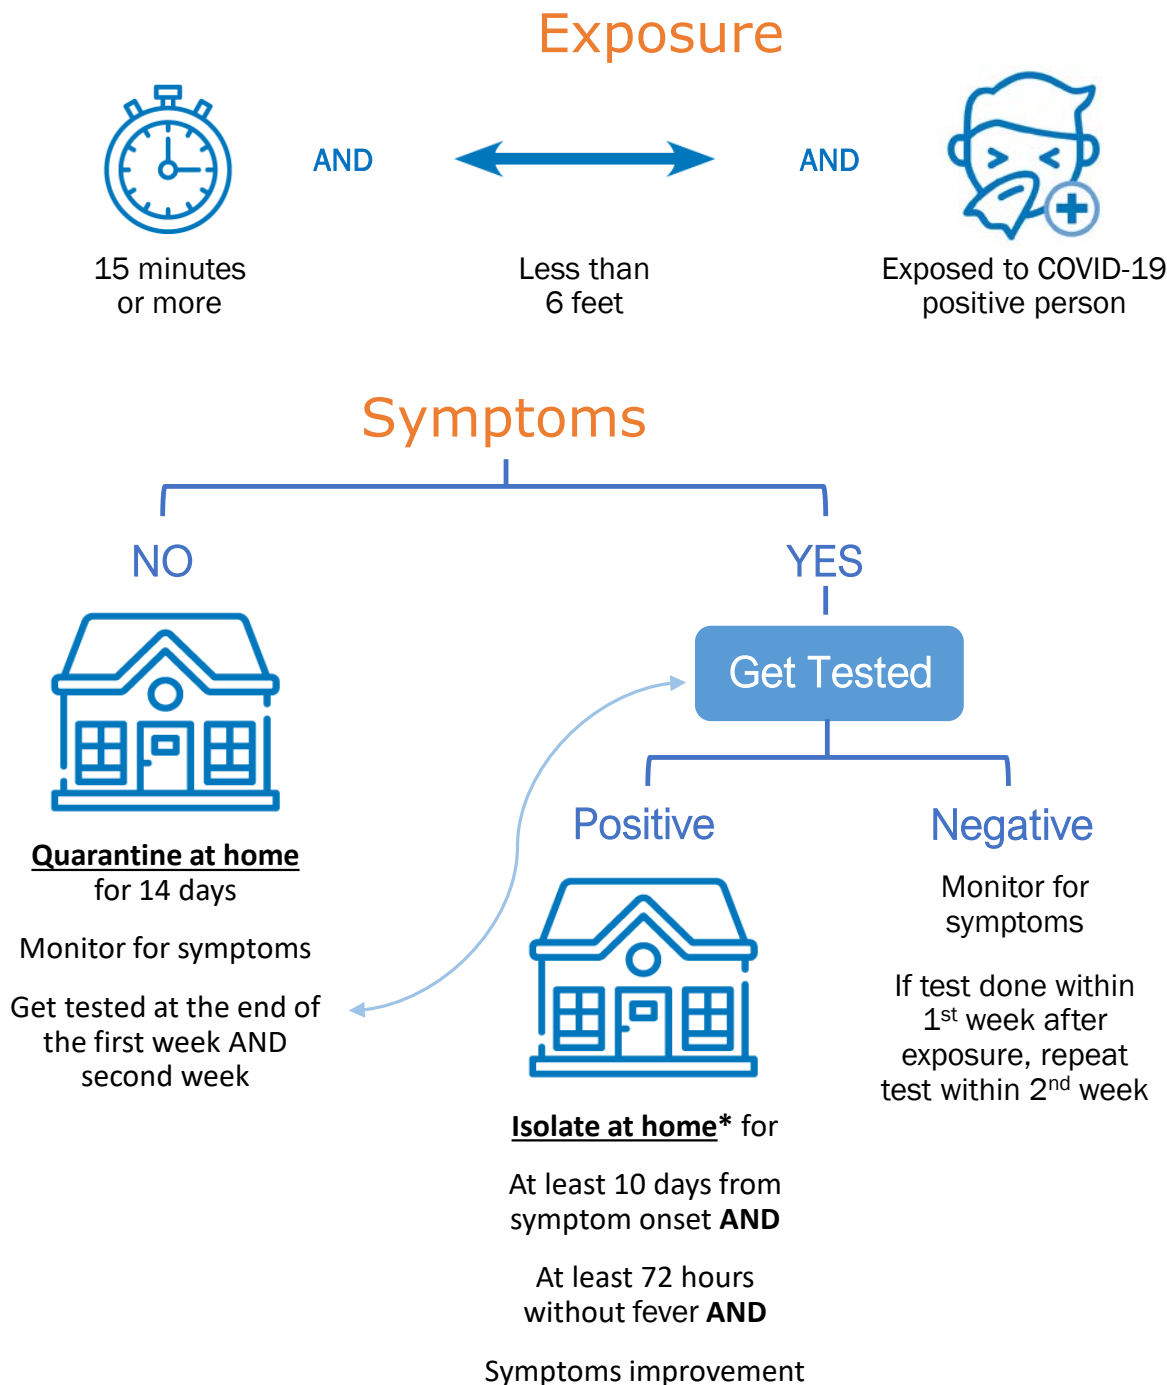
Exposure

15 minutes or more

AND

Less than 6 feet

AND

Exposed to COVID-19 positive person

Symptoms

NO

Quarantine at home for 14 days

Monitor for symptoms

Get tested at the end of the first week AND second week

YES

Get Tested

Positive

Isolate at home* for

At least 10 days from symptom onset **AND**

At least 72 hours without fever **AND**

Symptoms improvement

Negative

Monitor for symptoms

If test done within 1$^{st}$ week after exposure, repeat test within 2$^{nd}$ week